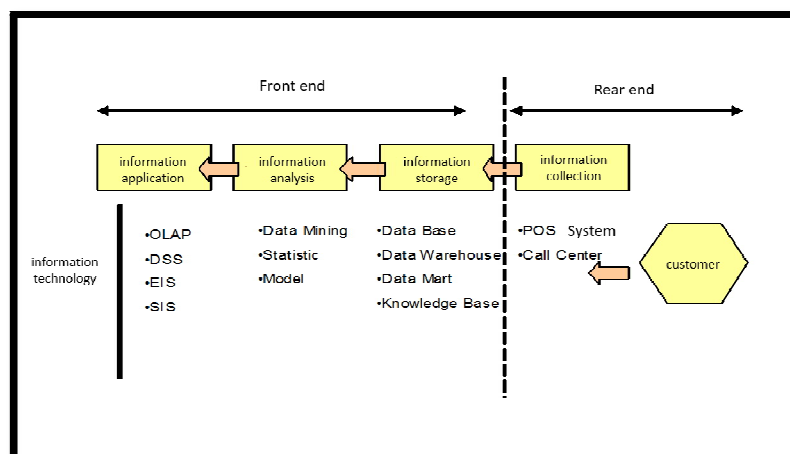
Front end

Rear end

information application

information analysis

information storage

information collection

information technology

•OLAP
•DSS
•EIS
•SIS

•Data Mining
•Statistic
•Model

•Data Base
•Data Warehouse
•Data Mart
•Knowledge Base

•POS System
•Call Center

customer